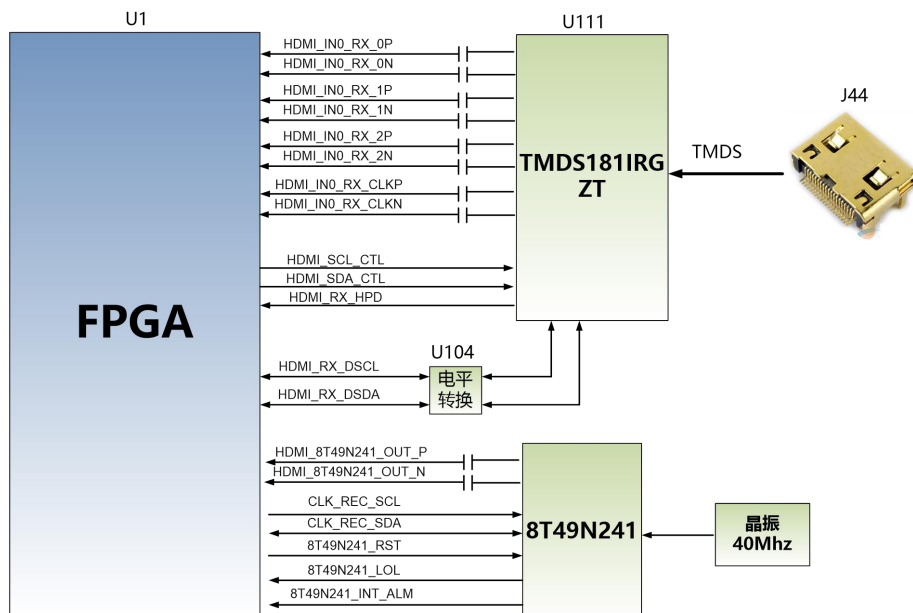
U1

U111

HDMI_IN0_RX_0P
HDMI_IN0_RX_0N
HDMI_IN0_RX_1P
HDMI_IN0_RX_1N
HDMI_IN0_RX_2P
HDMI_IN0_RX_2N
HDMI_IN0_RX_CLKP
HDMI_IN0_RX_CLKN

J44

TMDS181IRG ZT

TMDS

HDMI_SCL_CTL
HDMI_SDA_CTL
HDMI_RX_HPD

FPGA

U104

HDMI_RX_DSCL
HDMI_RX_DSDA

电平转换

HDMI_8T49N241_OUT_P
HDMI_8T49N241_OUT_N
CLK_REC_SCL
CLK_REC_SDA
8T49N241_RST
8T49N241_LOL
8T49N241_INT_ALM

8T49N241

晶振
40Mhz